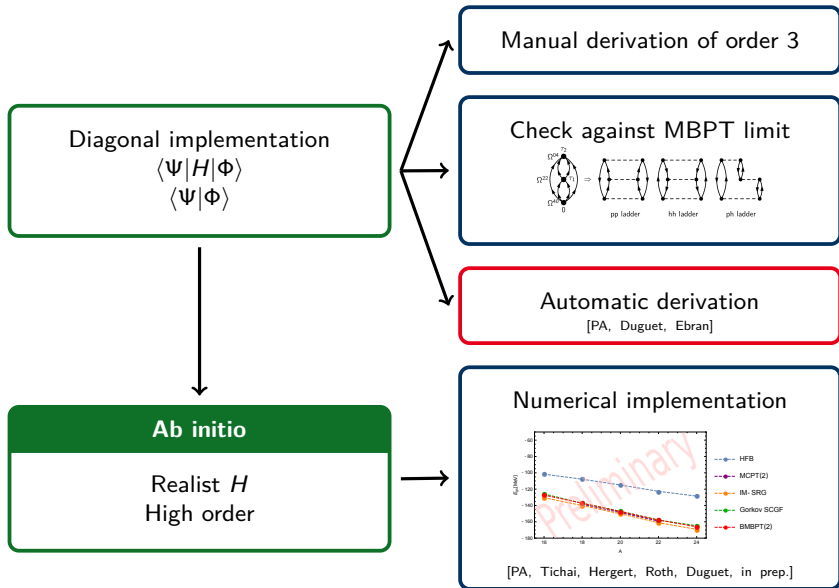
Diagonal implementation
$\langle\Psi|H|\Phi\rangle$
$\langle\Psi|\Phi\rangle$

Manual derivation of order 3

Check against MBPT limit

$\Omega^{04}$ $\tau_2$ $\Omega^{22}$ $\tau_1$ $\Omega^{40}$ 0 $\Rightarrow$

pp ladder hh ladder ph ladder

Automatic derivation
[PA, Duguet, Ebran]

Ab initio

Realist $H$
High order

Numerical implementation

$E_{gs}$ [MeV]

-80 -100 -120 -140 -160 -180

16 18 20 22 24

A

Preliminary

HFB
MCPT(2)
IM- SRG
Gorkov SCGF
BMBPT(2)

[PA, Tichai, Hergert, Roth, Duguet, in prep.]